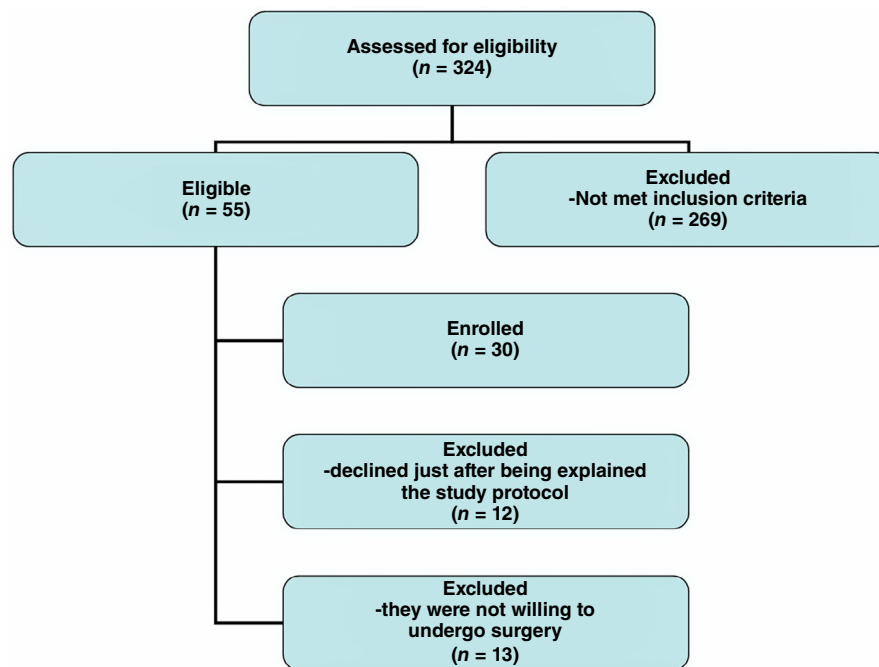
Assessed for eligibility
($n$ = 324)

Eligible
($n$ = 55)

Excluded
-Not met inclusion criteria
($n$ = 269)

Enrolled
($n$ = 30)

Excluded
-declined just after being explained the study protocol
($n$ = 12)

Excluded
-they were not willing to undergo surgery
($n$ = 13)